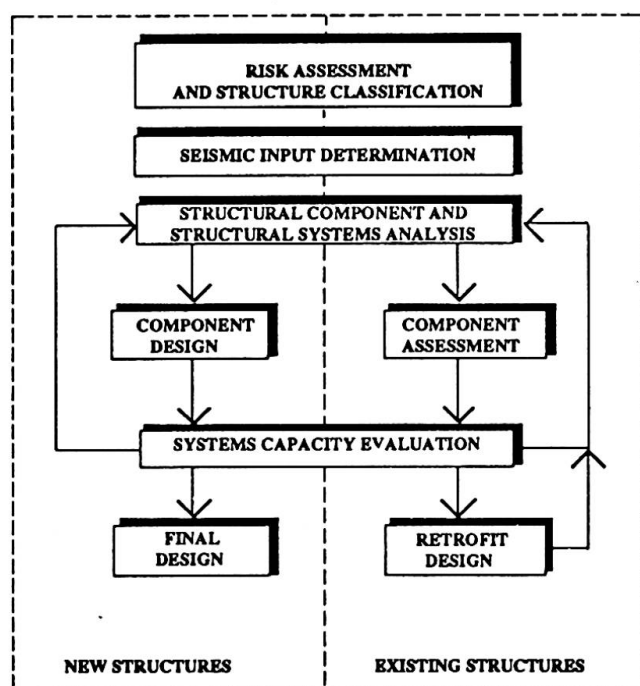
RISK ASSESSMENT AND STRUCTURE CLASSIFICATION

SEISMIC INPUT DETERMINATION

STRUCTURAL COMPONENT AND STRUCTURAL SYSTEMS ANALYSIS

COMPONENT DESIGN

COMPONENT ASSESSMENT

SYSTEMS CAPACITY EVALUATION

FINAL DESIGN

RETROFIT DESIGN

NEW STRUCTURES

EXISTING STRUCTURES